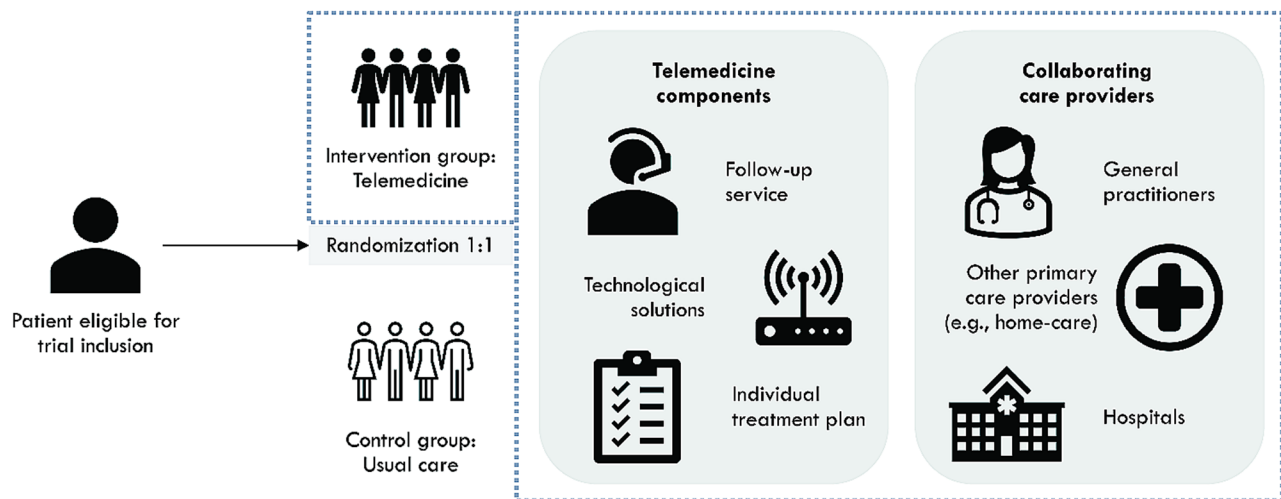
Patient eligible for trial inclusion

Randomization 1:1

Intervention group: Telemedicine

Control group: Usual care

Telemedicine components

Follow-up service

Technological solutions

Individual treatment plan

Collaborating care providers

General practitioners

Other primary care providers (e.g., home-care)

Hospitals